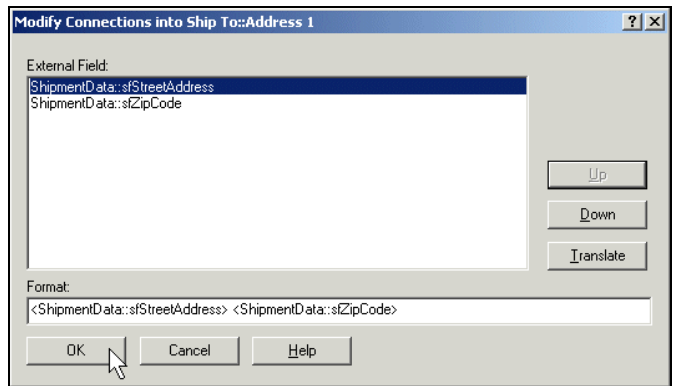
Modify Connections into Ship To::Address 1

?

X

External Field:

ShipmentData::sfStreetAddress
ShipmentData::sfZipCode

Up

Down

Translate

Format:

<ShipmentData::sfStreetAddress> <ShipmentData::sfZipCode>

OK

Cancel

Help